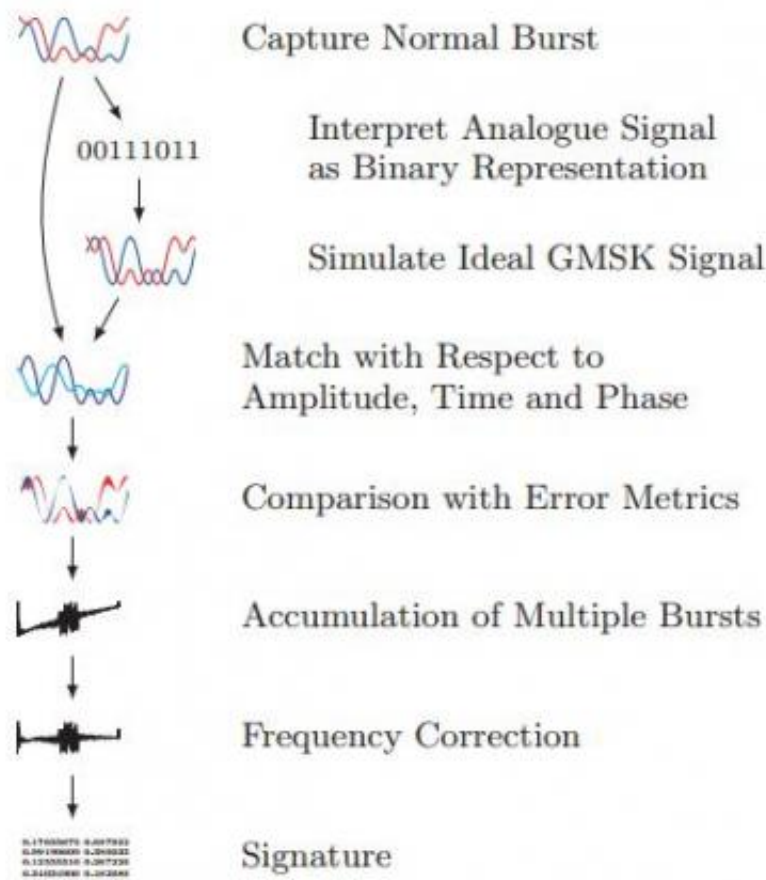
Capture Normal Burst

00111011

Interpret Analogue Signal as Binary Representation

Simulate Ideal GMSK Signal

Match with Respect to Amplitude, Time and Phase

Comparison with Error Metrics

Accumulation of Multiple Bursts

Frequency Correction

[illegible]

Signature